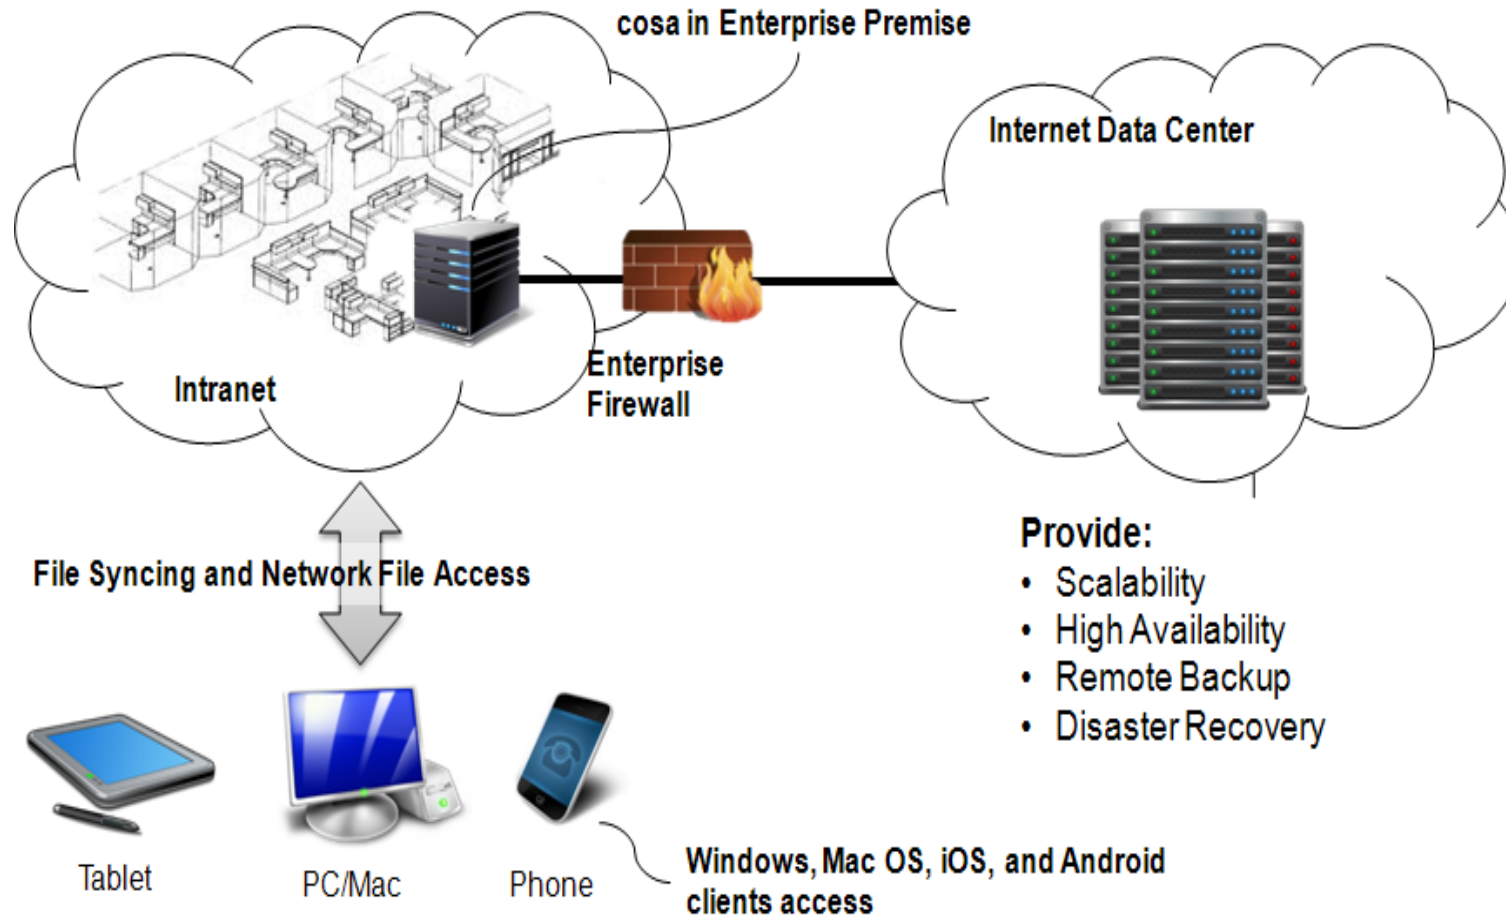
cosa in Enterprise Premise

Internet Data Center

Intranet

Enterprise Firewall

File Syncing and Network File Access

Provide:
• Scalability
• High Availability
• Remote Backup
• Disaster Recovery

Tablet

PC/Mac

Phone

Windows, Mac OS, iOS, and Android clients access